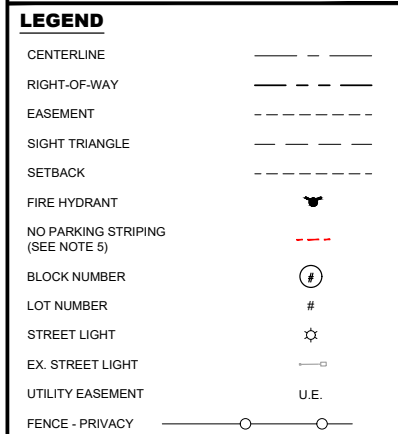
LEGEND

| | |
|---|---|
| CENTERLINE | |
| RIGHT-OF-WAY | |
| EASEMENT | |
| SIGHT TRIANGLE | |
| SETBACK | |
| FIRE HYDRANT | |
| NO PARKING STRIPING (SEE NOTE 5) | |
| BLOCK NUMBER | # |
| LOT NUMBER | # |
| STREET LIGHT | |
| EX. STREET LIGHT | |
| UTILITY EASEMENT | U.E. |
| FENCE - PRIVACY | |